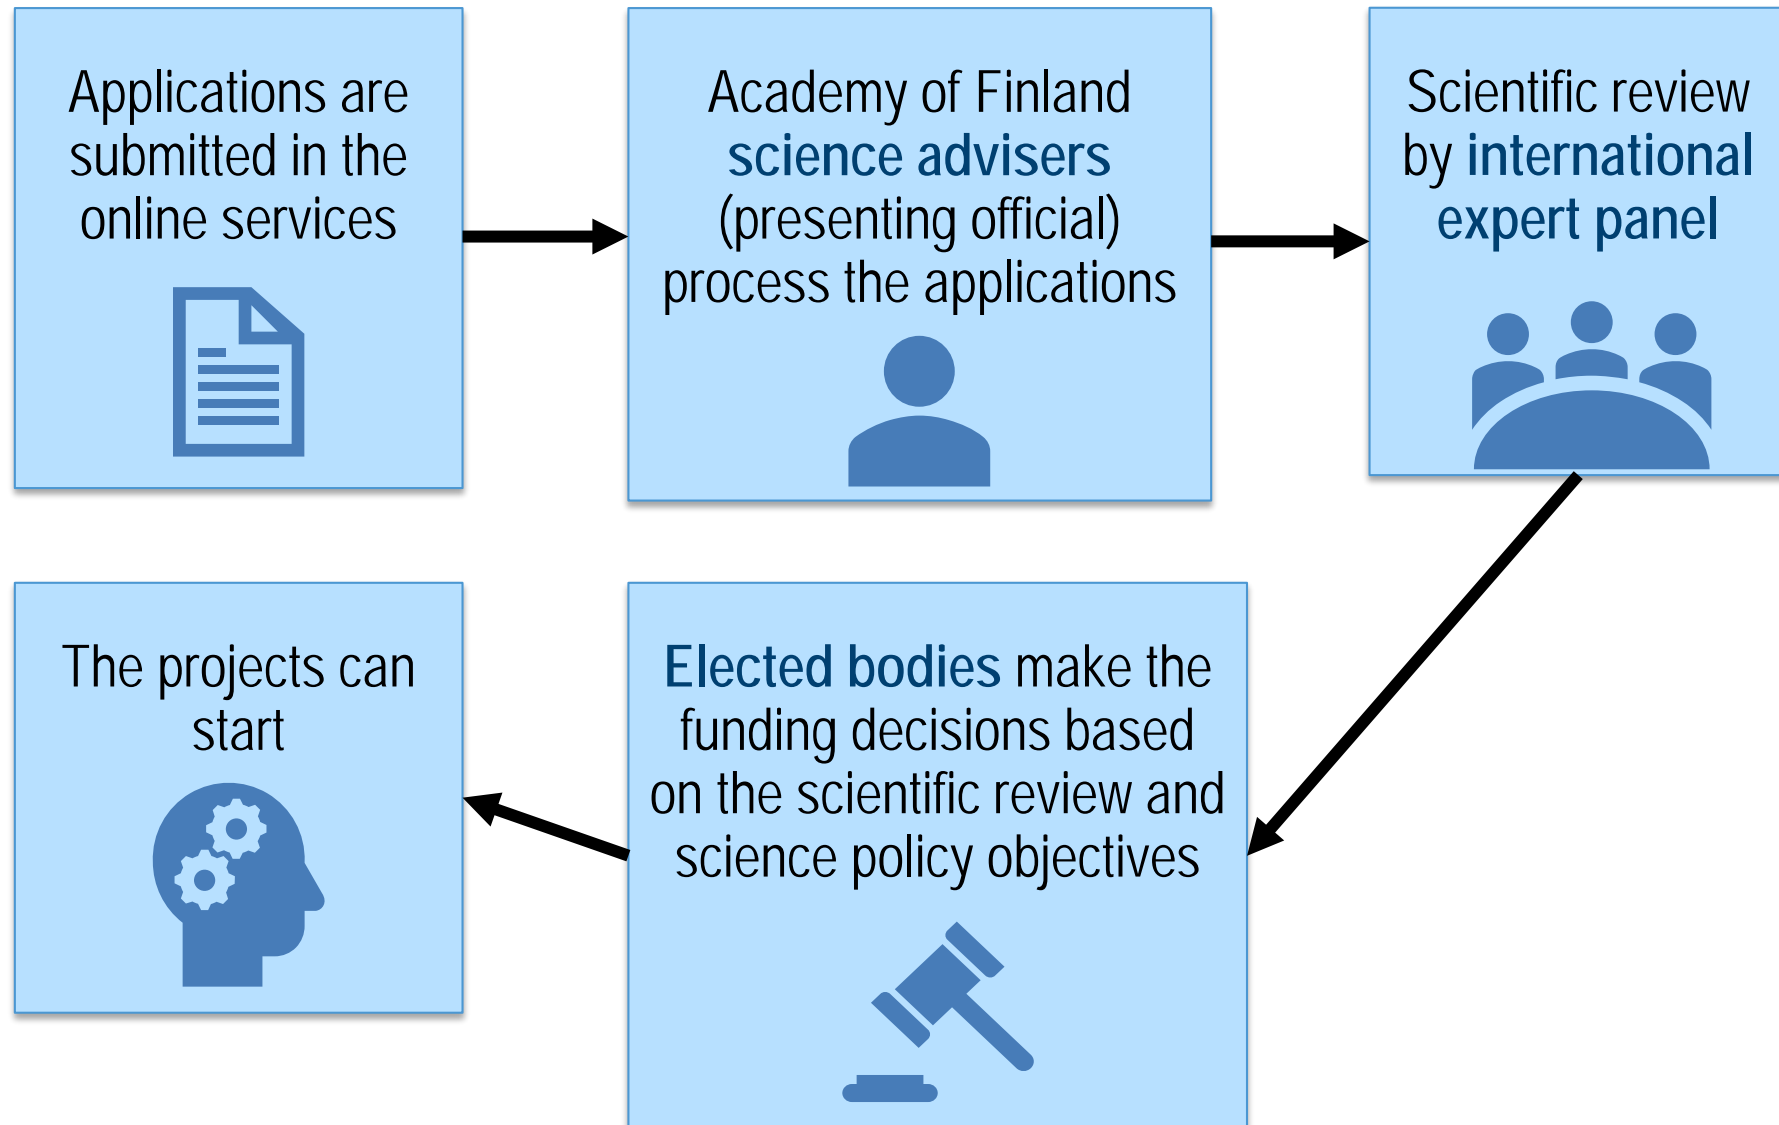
Applications are submitted in the online services

Academy of Finland science advisers (presenting official) process the applications

Scientific review by international expert panel

Elected bodies make the funding decisions based on the scientific review and science policy objectives

The projects can start